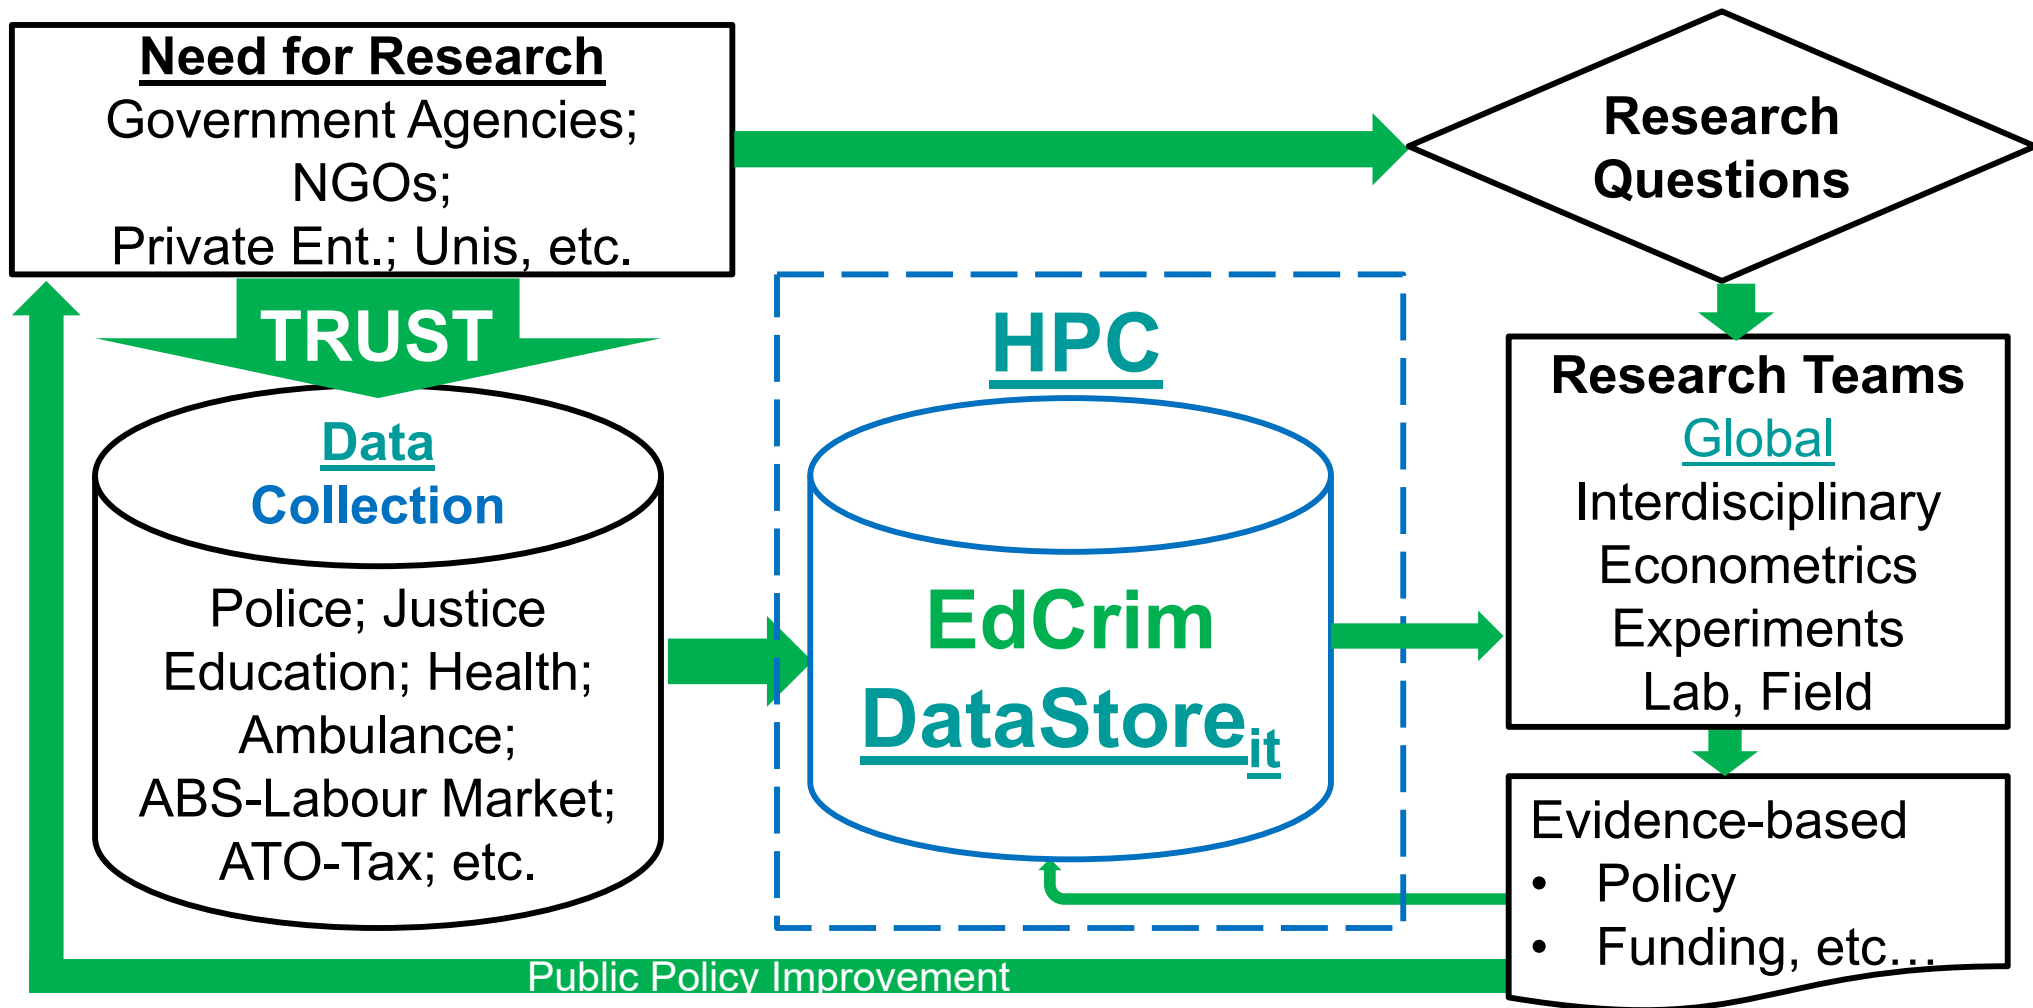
Need for Research
Government Agencies;
NGOs;
Private Ent.; Unis, etc.

Research Questions

TRUST

Data Collection

Police; Justice
Education; Health;
Ambulance;
ABS-Labour Market;
ATO-Tax; etc.

HPC

EdCrim
DataStore$_{it}$

Research Teams
Global
Interdisciplinary
Econometrics
Experiments
Lab, Field

Evidence-based
• Policy
• Funding, etc…

Public Policy Improvement